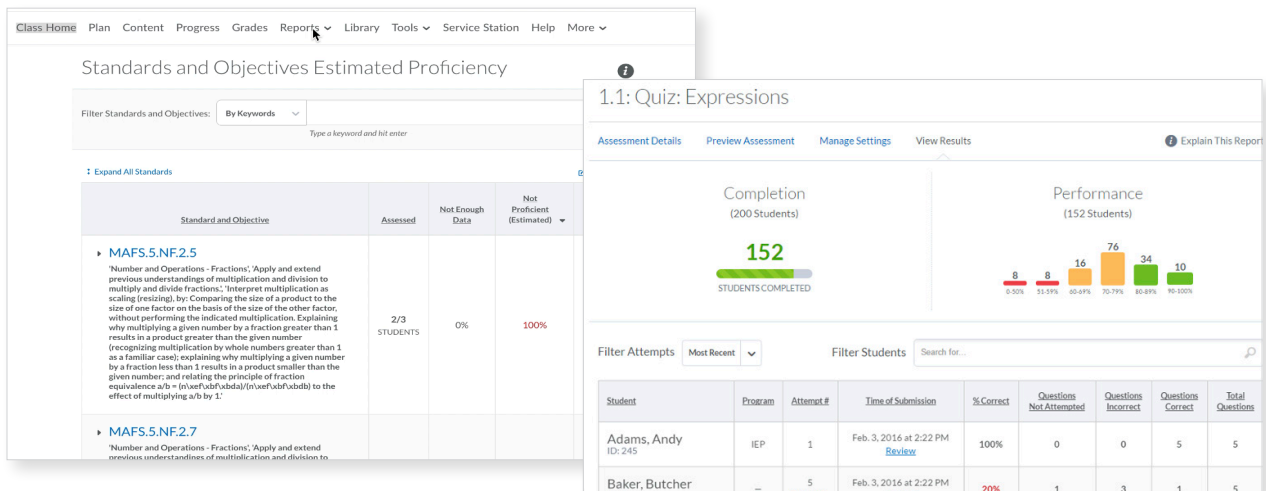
Class Home Plan Content Progress Grades Reports Library Tools Service Station Help More

Standards and Objectives Estimated Proficiency

Filter Standards and Objectives: By Keywords

Type a keyword and hit enter

Expand All Standards

| Standard and Objective | Assessed | Not Enough Data | Not Proficient (Estimated) |
|---|---|---|---|
| MAFS.5.NF.2.5 'Number and Operations - Fractions', 'Apply and extend previous understandings of multiplication and division to multiply and divide fractions.', 'Interpret multiplication as scaling (resizing), by: Comparing the size of a product to the size of one factor on the basis of the size of the other factor, without performing the indicated multiplication. Explaining why multiplying a given number by a fraction greater than 1 results in a product greater than the given number (recognizing multiplication by whole numbers greater than 1 as a familiar case); explaining why multiplying a given number by a fraction less than 1 results in a product smaller than the given number; and relating the principle of fraction equivalence a/b = (n\xef\xbf\xbda)/(n\xef\xbf\xbdb) to the effect of multiplying a/b by 1.' | 2/3 STUDENTS | 0% | 100% |
| MAFS.5.NF.2.7 'Number and Operations - Fractions', 'Apply and extend previous understandings of multiplication and division to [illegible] | | | |

1.1: Quiz: Expressions

Assessment Details Preview Assessment Manage Settings View Results Explain This Report

Completion
(200 Students)
152
STUDENTS COMPLETED

Performance
(152 Students)
8 8 16 76 34 10
0-50% 51-59% 60-69% 70-79% 80-89% 90-100%

Filter Attempts Most Recent Filter Students Search for...

| Student | Program | Attempt # | Time of Submission | % Correct | Questions Not Attempted | Questions Incorrect | Questions Correct | Total Questions |
|---|---|---|---|---|---|---|---|---|
| Adams, Andy ID: 245 | IEP | 1 | Feb. 3, 2016 at 2:22 PM Review | 100% | 0 | 0 | 5 | 5 |
| Baker, Butcher | – | 5 | Feb. 3, 2016 at 2:22 PM | 20% | 1 | 3 | 1 | 5 |